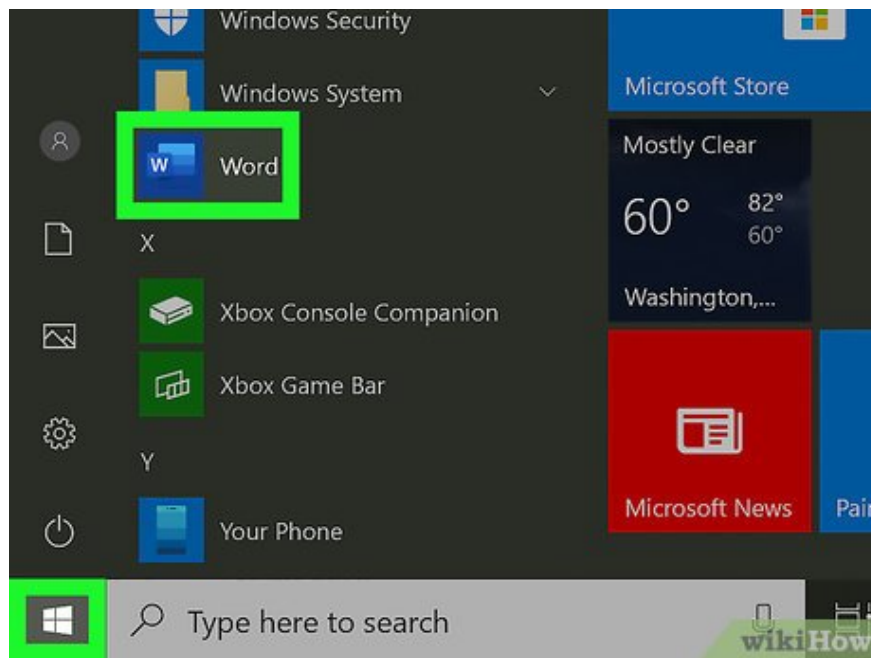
Windows Security

Windows System

Word

X

Xbox Console Companion

Xbox Game Bar

Y

Your Phone

Microsoft Store

Mostly Clear

60°

82°

60°

Washington,...

Microsoft News

Pai

Type here to search

wikiHow